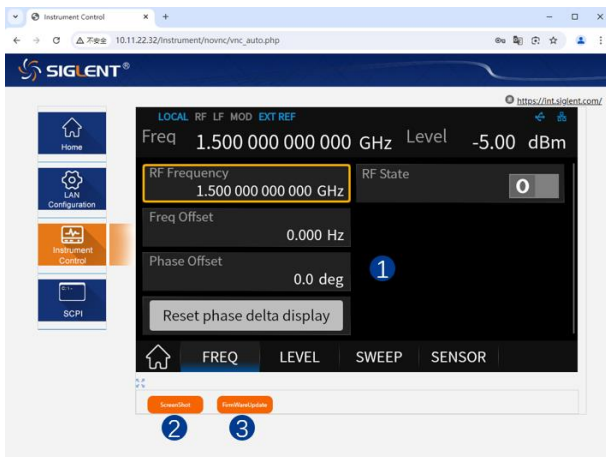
Instrument Control × +

不安全 10.11.22.32/Instrument/novnc/vnc_auto.php

SIGLENT®

https://int.siglent.com/

Home

LAN Configuration

Instrument Control

SCPI

LOCAL RF LF MOD EXT REF

Freq 1.500 000 000 000 GHz Level -5.00 dBm

RF Frequency
1.500 000 000 000 GHz

RF State
O

Freq Offset
0.000 Hz

Phase Offset
0.0 deg

1

Reset phase delta display

FREQ LEVEL SWEEP SENSOR

ScreenShot

FirmWareUpdate

2

3